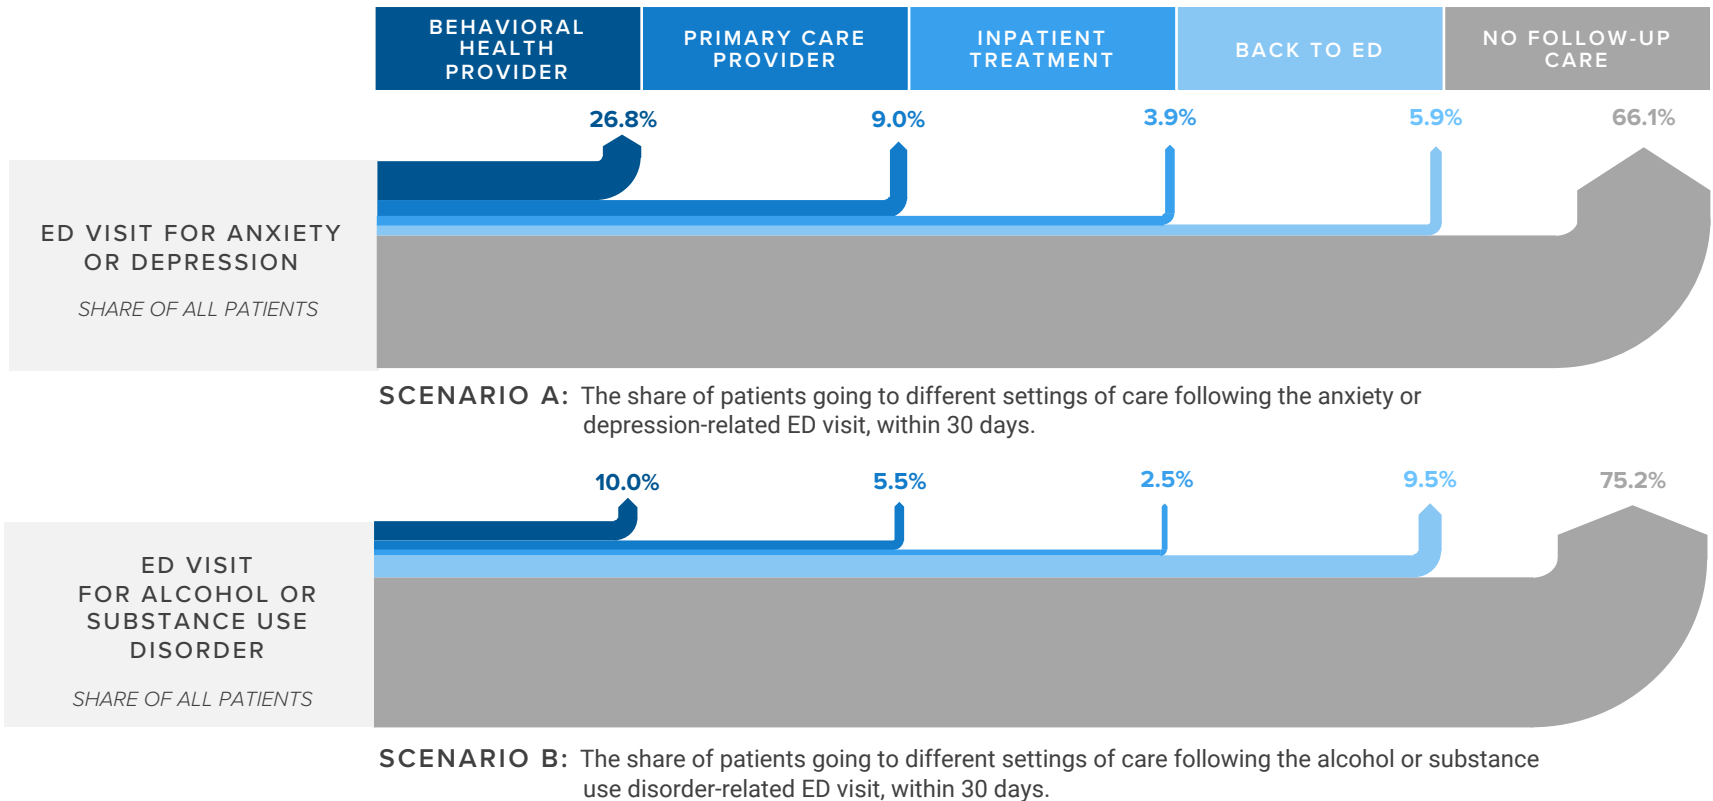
BEHAVIORAL HEALTH PROVIDER

PRIMARY CARE PROVIDER

INPATIENT TREATMENT

BACK TO ED

NO FOLLOW-UP CARE

26.8%

9.0%

3.9%

5.9%

66.1%

ED VISIT FOR ANXIETY OR DEPRESSION

SHARE OF ALL PATIENTS

SCENARIO A: The share of patients going to different settings of care following the anxiety or depression-related ED visit, within 30 days.

10.0%

5.5%

2.5%

9.5%

75.2%

ED VISIT FOR ALCOHOL OR SUBSTANCE USE DISORDER

SHARE OF ALL PATIENTS

SCENARIO B: The share of patients going to different settings of care following the alcohol or substance use disorder-related ED visit, within 30 days.